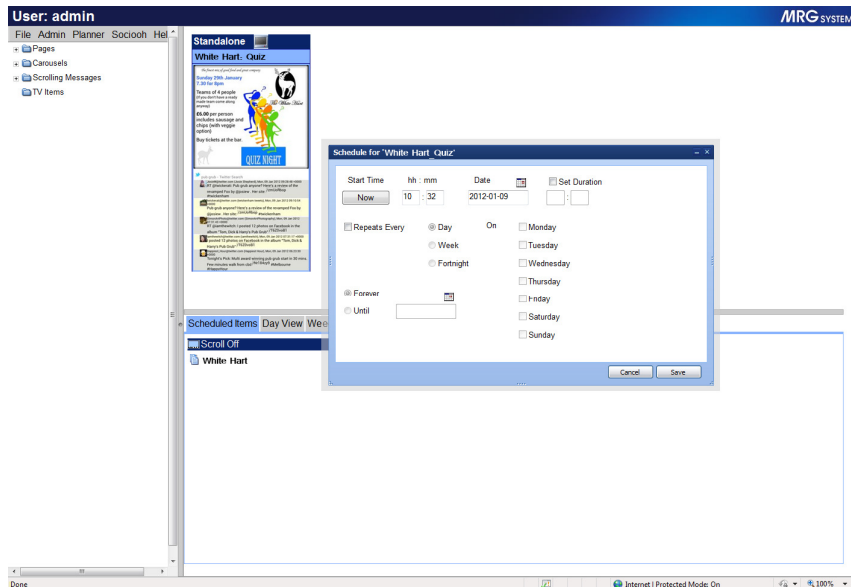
User: admin

MRG SYSTEM

File Admin Planner Sociooh Hel

Pages
Carousels
Scrolling Messages
TV Items

Standalone

White Hart: Quiz

Sunday 29th January 7.30 for 8pm

Teams of 4 people

£6.00 per person includes sausage and chips (with veggie option)

Buy tickets at the bar

QUIZ NIGHT

The White Hart

Schedule for 'White Hart_Quiz'

Start Time

hh : mm

Date

Set Duration

Now

10 : 32

2012-01-09

:

Repeats Every

Day

On

Monday

Week

Tuesday

Fortnight

Wednesday

Thursday

Friday

Saturday

Sunday

Forever

Until

Cancel

Save

Scheduled Items Day View Wee

Scroll Off

White Hart

Done

Internet | Protected Mode: On

100%